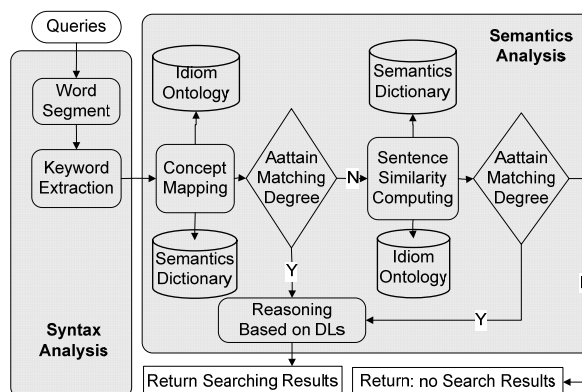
Queries

Word Segment

Keyword Extraction

Syntax Analysis

Semantics Analysis

Idiom Ontology

Concept Mapping

Semantics Dictionary

Aattain Matching Degree

N

Y

Semantics Dictionary

Sentence Similarity Computing

Idiom Ontology

Aattain Matching Degree

Y

Reasoning Based on DLs

Return Searching Results

Return: no Search Results